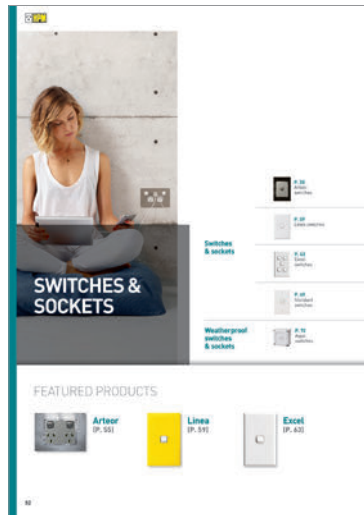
SWITCHES & SOCKETS

Switches & sockets

P. 50
Arteor switches

P. 59
Linea switches

P. 63
Excel switches

P. 65
Standard switches

Weatherproof switches & sockets

P. 70
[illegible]

FEATURED PRODUCTS

Arteor
(P. 55)

Linea
(P. 59)

Excel
(P. 63)

52